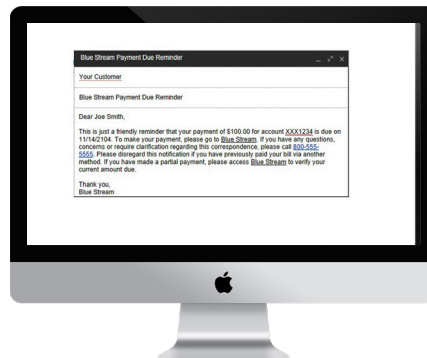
Blue Stream Payment Due Reminder

Your Customer

Blue Stream Payment Due Reminder

Dear Joe Smith,

This is just a friendly reminder that your payment of $100.00 for account XXX1234 is due on 11/14/2104. To make your payment, please go to Blue Stream. If you have any questions, concerns or require clarification regarding this correspondence, please call 800-555-5555. Please disregard this notification if you have previously paid your bill via another method. If you have made a partial payment, please access Blue Stream to verify your current amount due.

Thank you,
Blue Stream